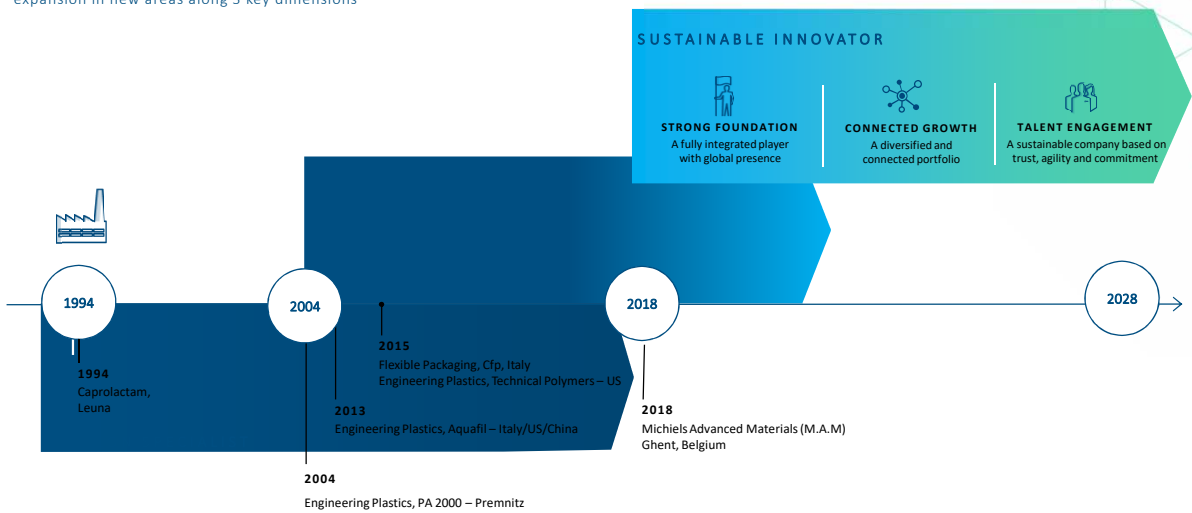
expansion in new areas along 3 key dimensions

SUSTAINABLE INNOVATOR

STRONG FOUNDATION
A fully integrated player with global presence

CONNECTED GROWTH
A diversified and connected portfolio

TALENT ENGAGEMENT
A sustainable company based on trust, agility and commitment

1994

2004

2018

2028

1994
Caprolactam, Leuna

2015
Flexible Packaging, Cfp, Italy
Engineering Plastics, Technical Polymers – US

2013
Engineering Plastics, Aquafil – Italy/US/China

2018
Michiels Advanced Materials (M.A.M)
Ghent, Belgium

2004
Engineering Plastics, PA 2000 – Premnitz